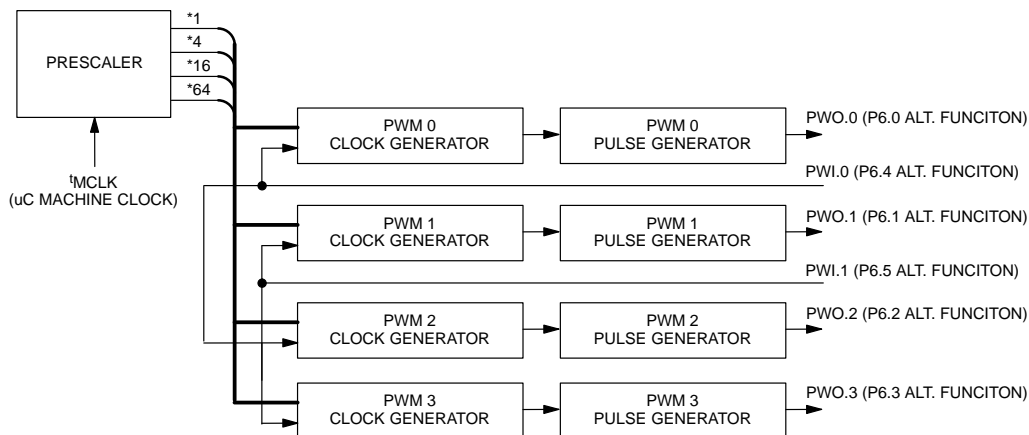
PRESCALER

*1
*4
*16
*64

$^{t}$MCLK
(uC MACHINE CLOCK)

PWM 0
CLOCK GENERATOR

PWM 0
PULSE GENERATOR

PWO.0 (P6.0 ALT. FUNCITON)

PWI.0 (P6.4 ALT. FUNCITON)

PWM 1
CLOCK GENERATOR

PWM 1
PULSE GENERATOR

PWO.1 (P6.1 ALT. FUNCITON)

PWI.1 (P6.5 ALT. FUNCITON)

PWM 2
CLOCK GENERATOR

PWM 2
PULSE GENERATOR

PWO.2 (P6.2 ALT. FUNCITON)

PWM 3
CLOCK GENERATOR

PWM 3
PULSE GENERATOR

PWO.3 (P6.3 ALT. FUNCITON)